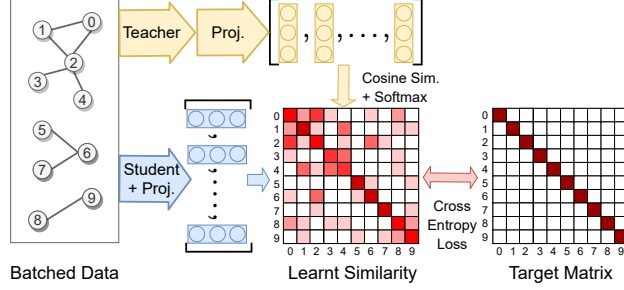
1
0
2
3
4
5
6
7
8
9

Teacher
Proj.

Cosine Sim.
+ Softmax

Student
+ Proj.

0
1
2
3
4
5
6
7
8
9
0 1 2 3 4 5 6 7 8 9

Cross
Entropy
Loss

0
1
2
3
4
5
6
7
8
9
0 1 2 3 4 5 6 7 8 9

Batched Data

Learnt Similarity

Target Matrix